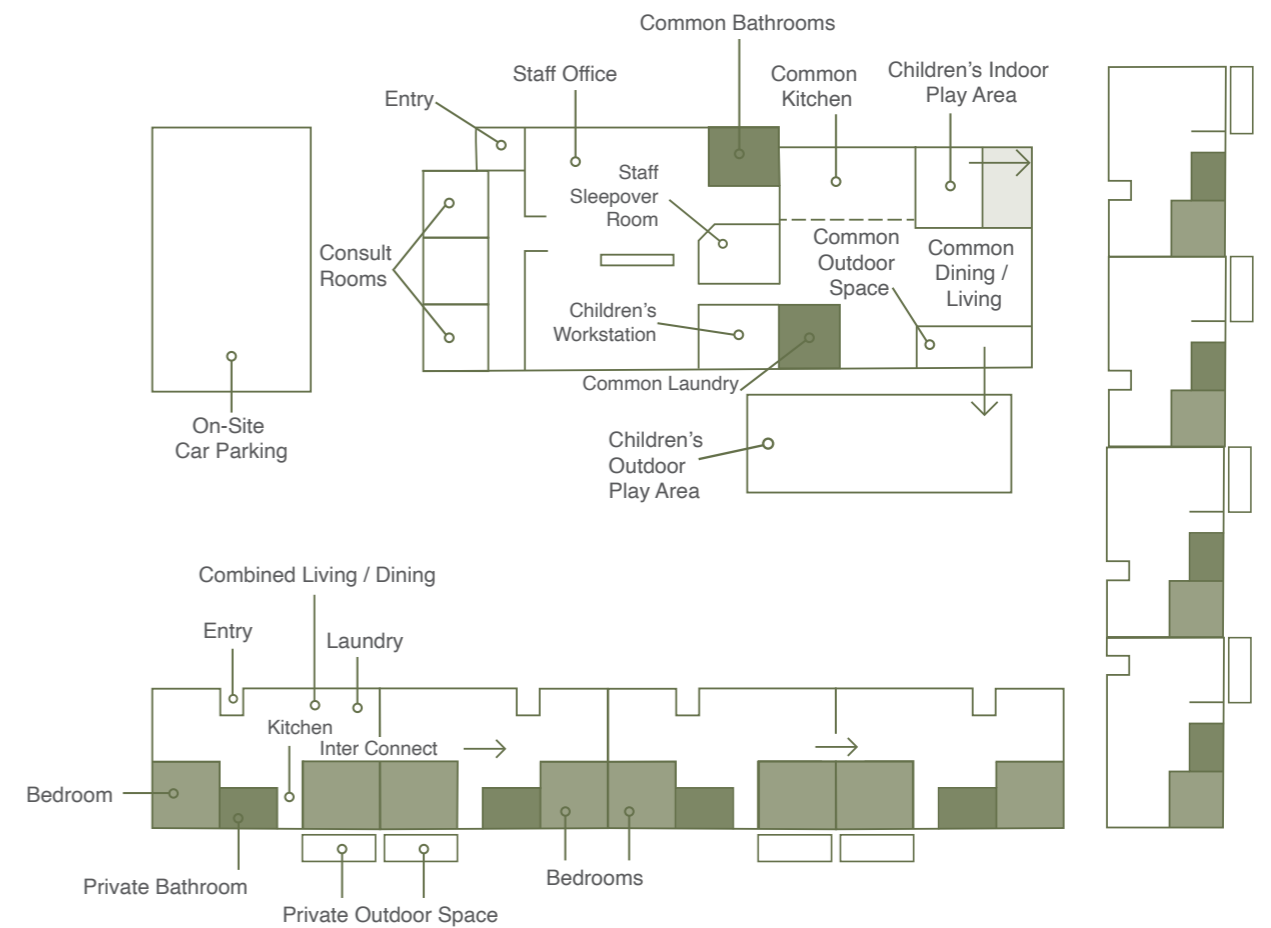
Common Bathrooms

Staff Office

Common Kitchen

Children's Indoor Play Area

Entry

Staff Sleepover Room

Consult Rooms

Common Outdoor Space

Common Dining / Living

Children's Workstation

Common Laundry

On-Site Car Parking

Children's Outdoor Play Area

Combined Living / Dining

Entry

Laundry

Kitchen

Inter Connect

Bedroom

Private Bathroom

Bedrooms

Private Outdoor Space